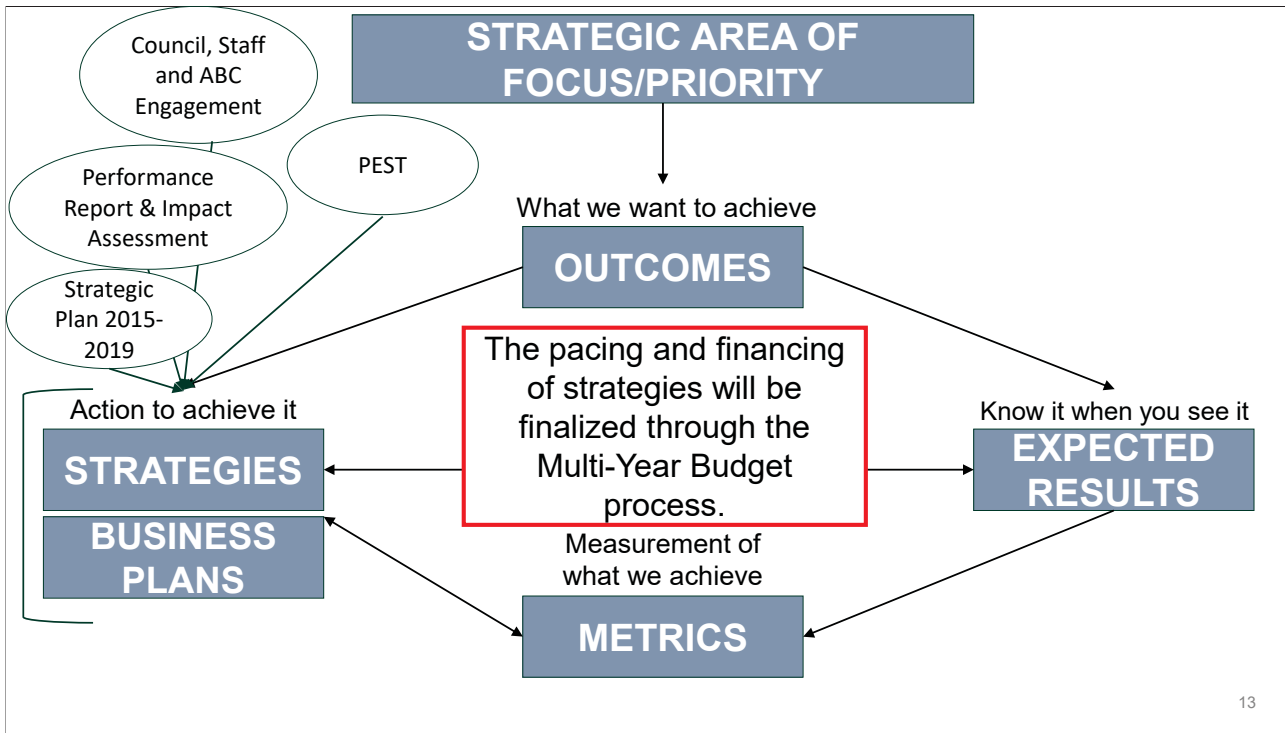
Council, Staff and ABC Engagement

STRATEGIC AREA OF FOCUS/PRIORITY

Performance Report & Impact Assessment

PEST

What we want to achieve

OUTCOMES

Strategic Plan 2015-2019

The pacing and financing of strategies will be finalized through the Multi-Year Budget process.

Action to achieve it

STRATEGIES

BUSINESS PLANS

Know it when you see it

EXPECTED RESULTS

Measurement of what we achieve

METRICS

13